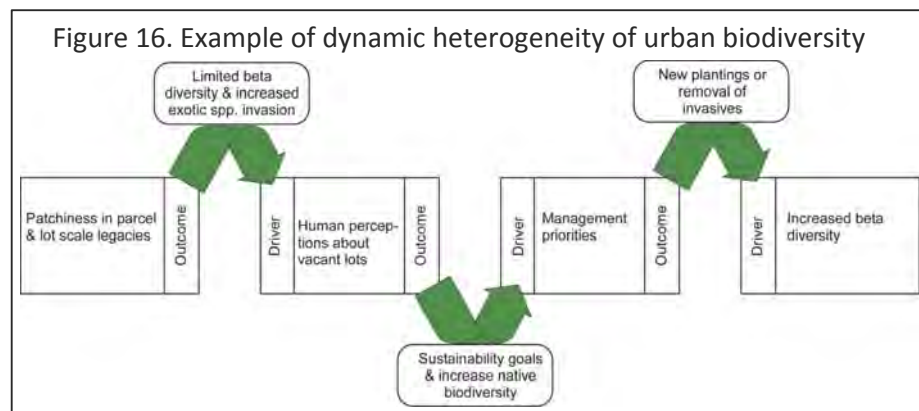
Figure 16. Example of dynamic heterogeneity of urban biodiversity

Limited beta diversity & increased exotic spp. invasion

New plantings or removal of invasives

Patchiness in parcel & lot scale legacies

Outcome

Driver

Human perceptions about vacant lots

Outcome

Driver

Management priorities

Outcome

Driver

Increased beta diversity

Sustainability goals & increase native biodiversity